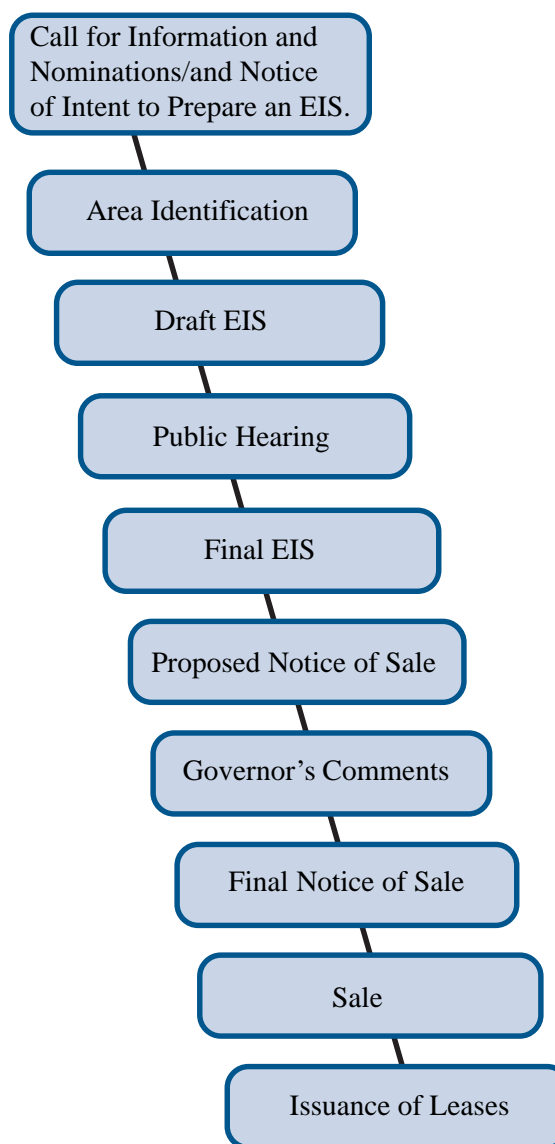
Call for Information and Nominations/and Notice of Intent to Prepare an EIS.

Area Identification

Draft EIS

Public Hearing

Final EIS

Proposed Notice of Sale

Governor’s Comments

Final Notice of Sale

Sale

Issuance of Leases